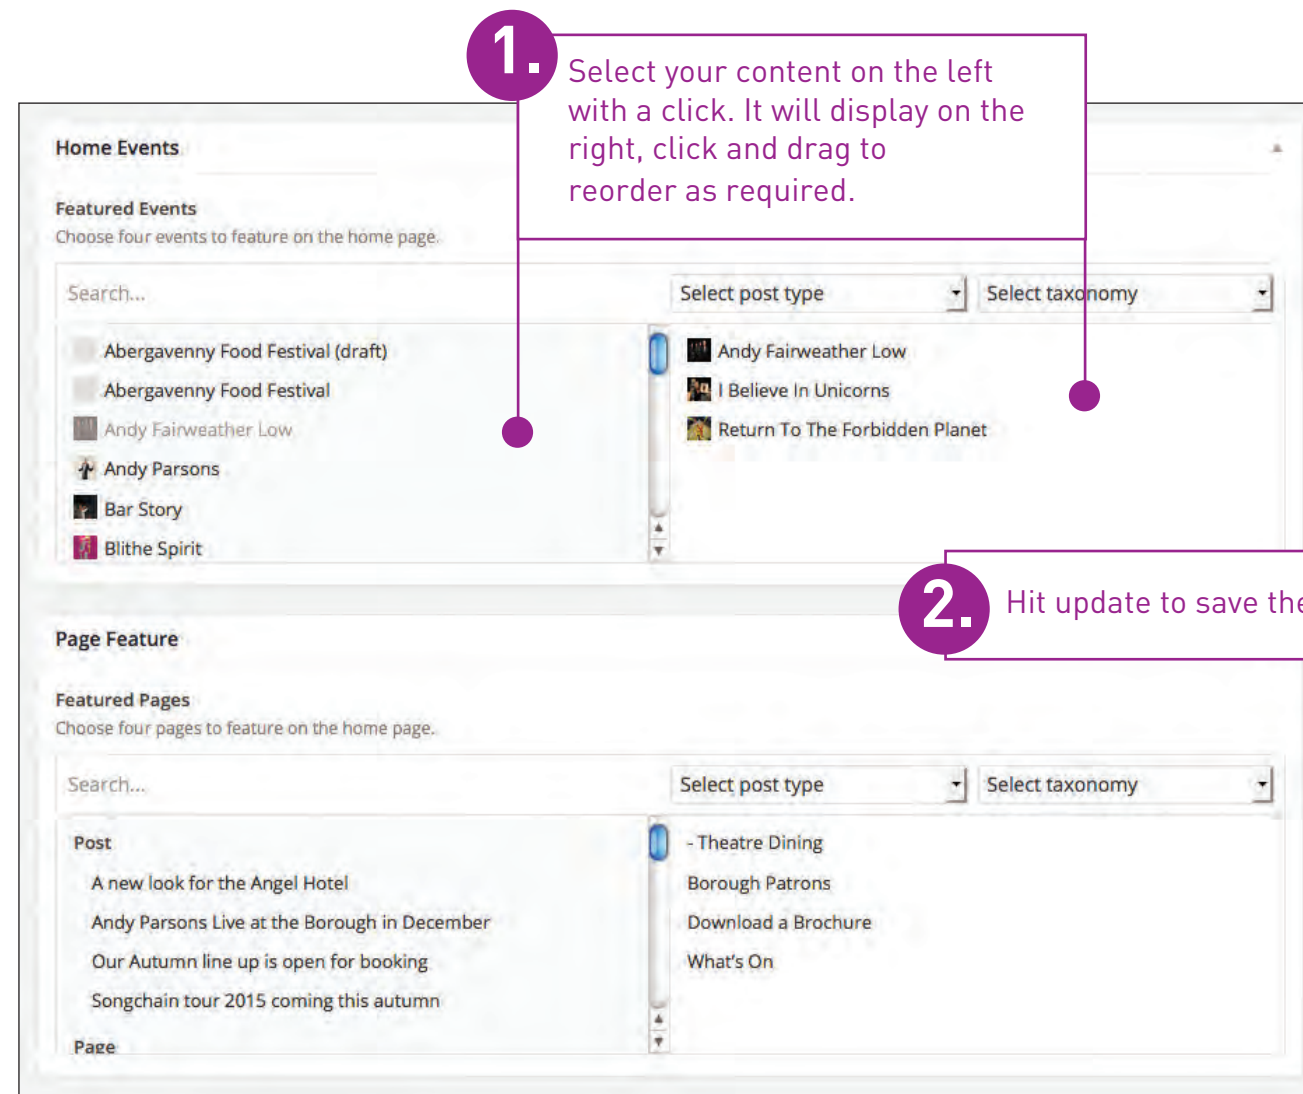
1.

Select your content on the left with a click. It will display on the right, click and drag to reorder as required.

Home Events

Featured Events
Choose four events to feature on the home page.

Search...

Select post type

Select taxonomy

Abergavenny Food Festival (draft)
Abergavenny Food Festival
Andy Fairweather Low
Andy Parsons
Bar Story
Blithe Spirit

Andy Fairweather Low
I Believe In Unicorns
Return To The Forbidden Planet

2.

Hit update to save the

Page Feature

Featured Pages
Choose four pages to feature on the home page.

Search...

Select post type

Select taxonomy

Post
A new look for the Angel Hotel
Andy Parsons Live at the Borough in December
Our Autumn line up is open for booking
Songchain tour 2015 coming this autumn
Page

- Theatre Dining
Borough Patrons
Download a Brochure
What's On